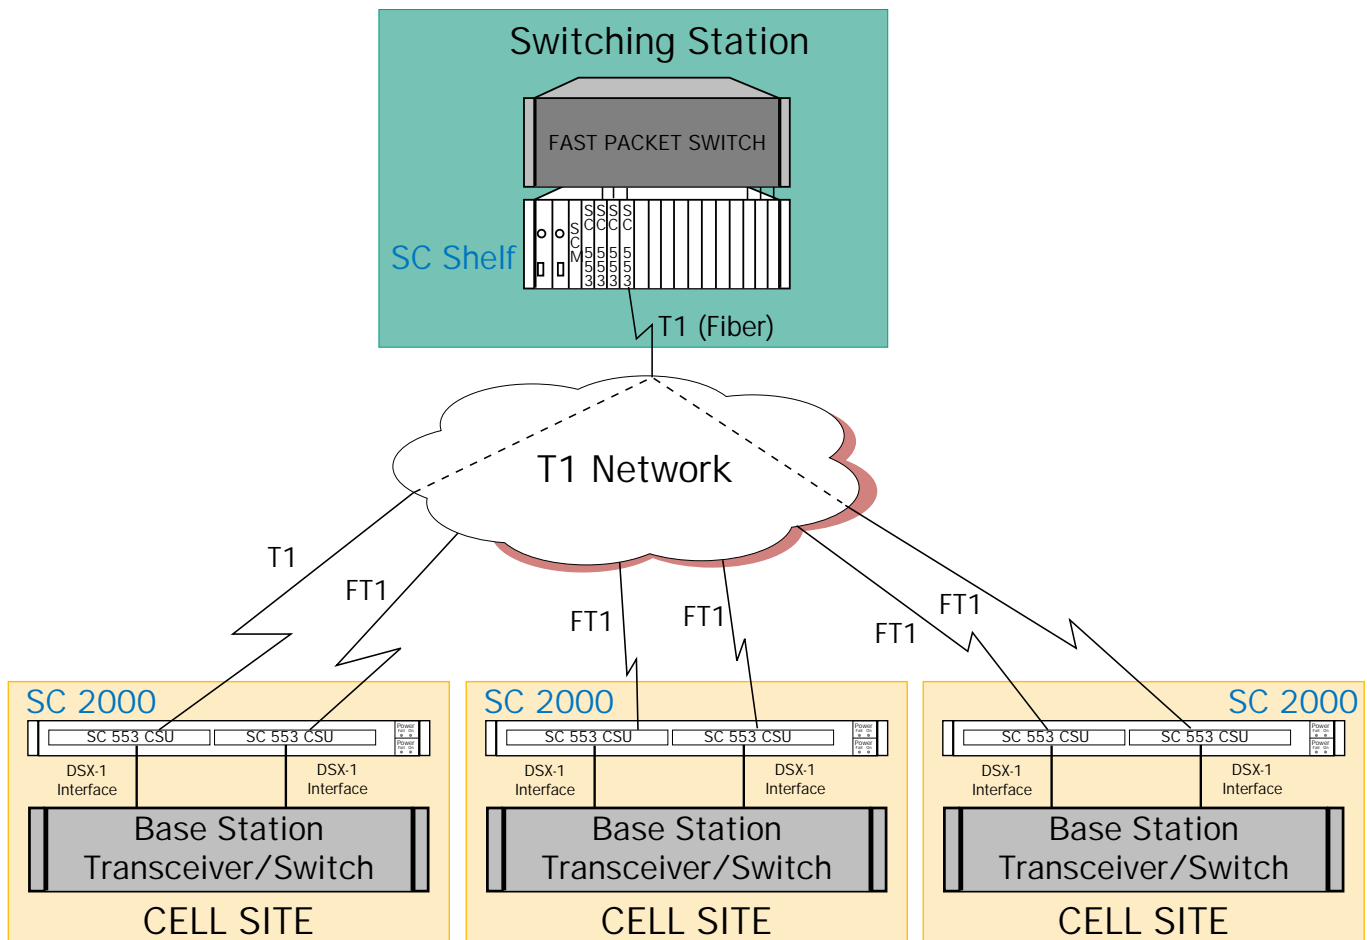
Switching Station

FAST PACKET SWITCH

SC Shelf

SCM

SC 553

SC 553

SC 553

SC 553

T1 (Fiber)

T1 Network

T1

FT1

FT1

FT1

FT1

FT1

SC 2000

SC 553 CSU

SC 553 CSU

Power
Fail On

Power
Fail On

DSX-1
Interface

DSX-1
Interface

Base Station
Transceiver/Switch

CELL SITE

SC 2000

SC 553 CSU

SC 553 CSU

Power
Fail On

Power
Fail On

DSX-1
Interface

DSX-1
Interface

Base Station
Transceiver/Switch

CELL SITE

SC 2000

SC 553 CSU

SC 553 CSU

Power
Fail On

Power
Fail On

DSX-1
Interface

DSX-1
Interface

Base Station
Transceiver/Switch

CELL SITE